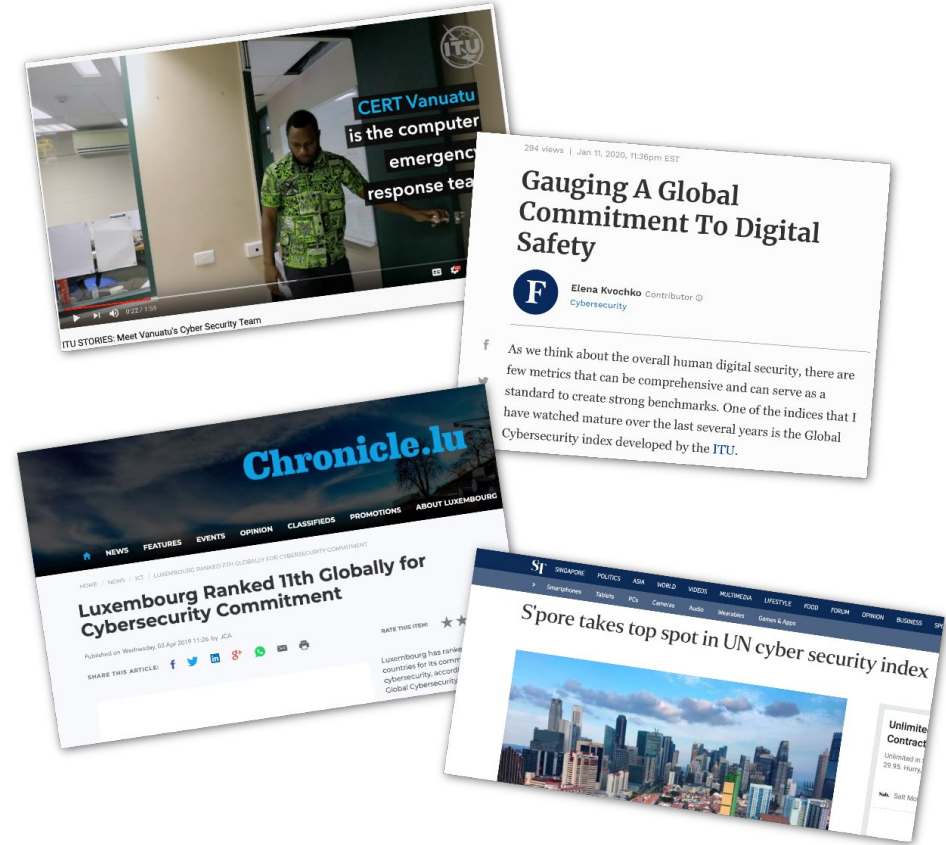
ITU

CERT Vanuatu is the computer emergency response tea

0:22 / 1:59

ITU STORIES: Meet Vanuatu's Cyber Security Team

294 views | Jan 11, 2020, 11:36pm EST

Gauging A Global Commitment To Digital Safety

F

Elena Kvochko Contributor

Cybersecurity

As we think about the overall human digital security, there are few metrics that can be comprehensive and can serve as a standard to create strong benchmarks. One of the indices that I have watched mature over the last several years is the Global Cybersecurity index developed by the ITU.

Chronicle.lu

NEWS FEATURES EVENTS OPINION CLASSIFIEDS PROMOTIONS ABOUT LUXEMBOURG

HOME / NEWS / ICT / LUXEMBOURG RANKED 11TH GLOBALLY FOR CYBERSECURITY COMMITMENT

Luxembourg Ranked 11th Globally for Cybersecurity Commitment

Published on Wednesday, 03 Apr 2019 11:26 by JCA

SHARE THIS ARTICLE:

RATE THIS ITEM!

Luxembourg has ranke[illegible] countries for its comm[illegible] cybersecurity, accord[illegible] Global Cybersecurity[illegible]

ST SINGAPORE POLITICS ASIA WORLD VIDEOS MULTIMEDIA LIFESTYLE FOOD FORUM OPINION BUSINESS SP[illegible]

Smartphones Tablets PCs Cameras Audio Wearables Games & Apps

S'pore takes top spot in UN cyber security index

Unlimite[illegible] Contract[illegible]

Unlimited in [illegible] 29.95. Hurry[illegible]

Salt Mo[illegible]